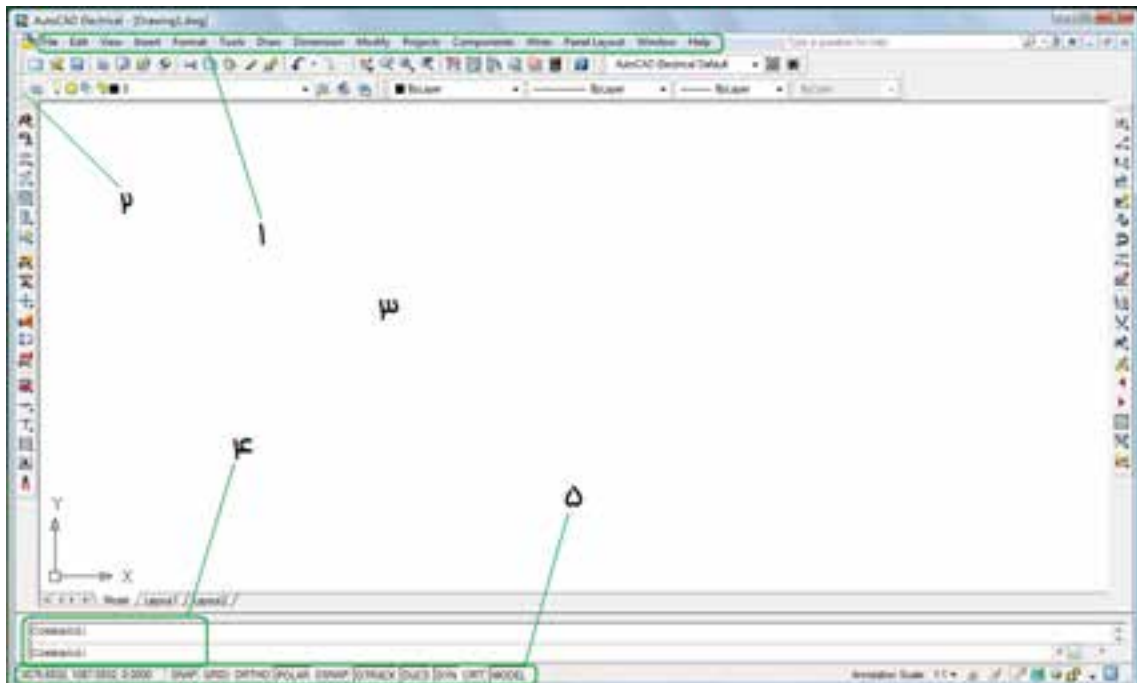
AutoCAD Electrical - [Drawing1.dwg]

File Edit View Insert Format Tools Draw Dimension Modify Projects Components Wires Panel Layout Window Help

Type a question for help

AutoCAD Electrical Default

ByLayer ByLayer ByLayer ByColor

۲

۱

۳

۴

۵

Y

X

Model Layout1 Layout2

Command:

Command:

SNAP GRID ORTHO POLAR OSNAP OTRACK DUCS DYN LWT MODEL

Annotation Scale: 1:1